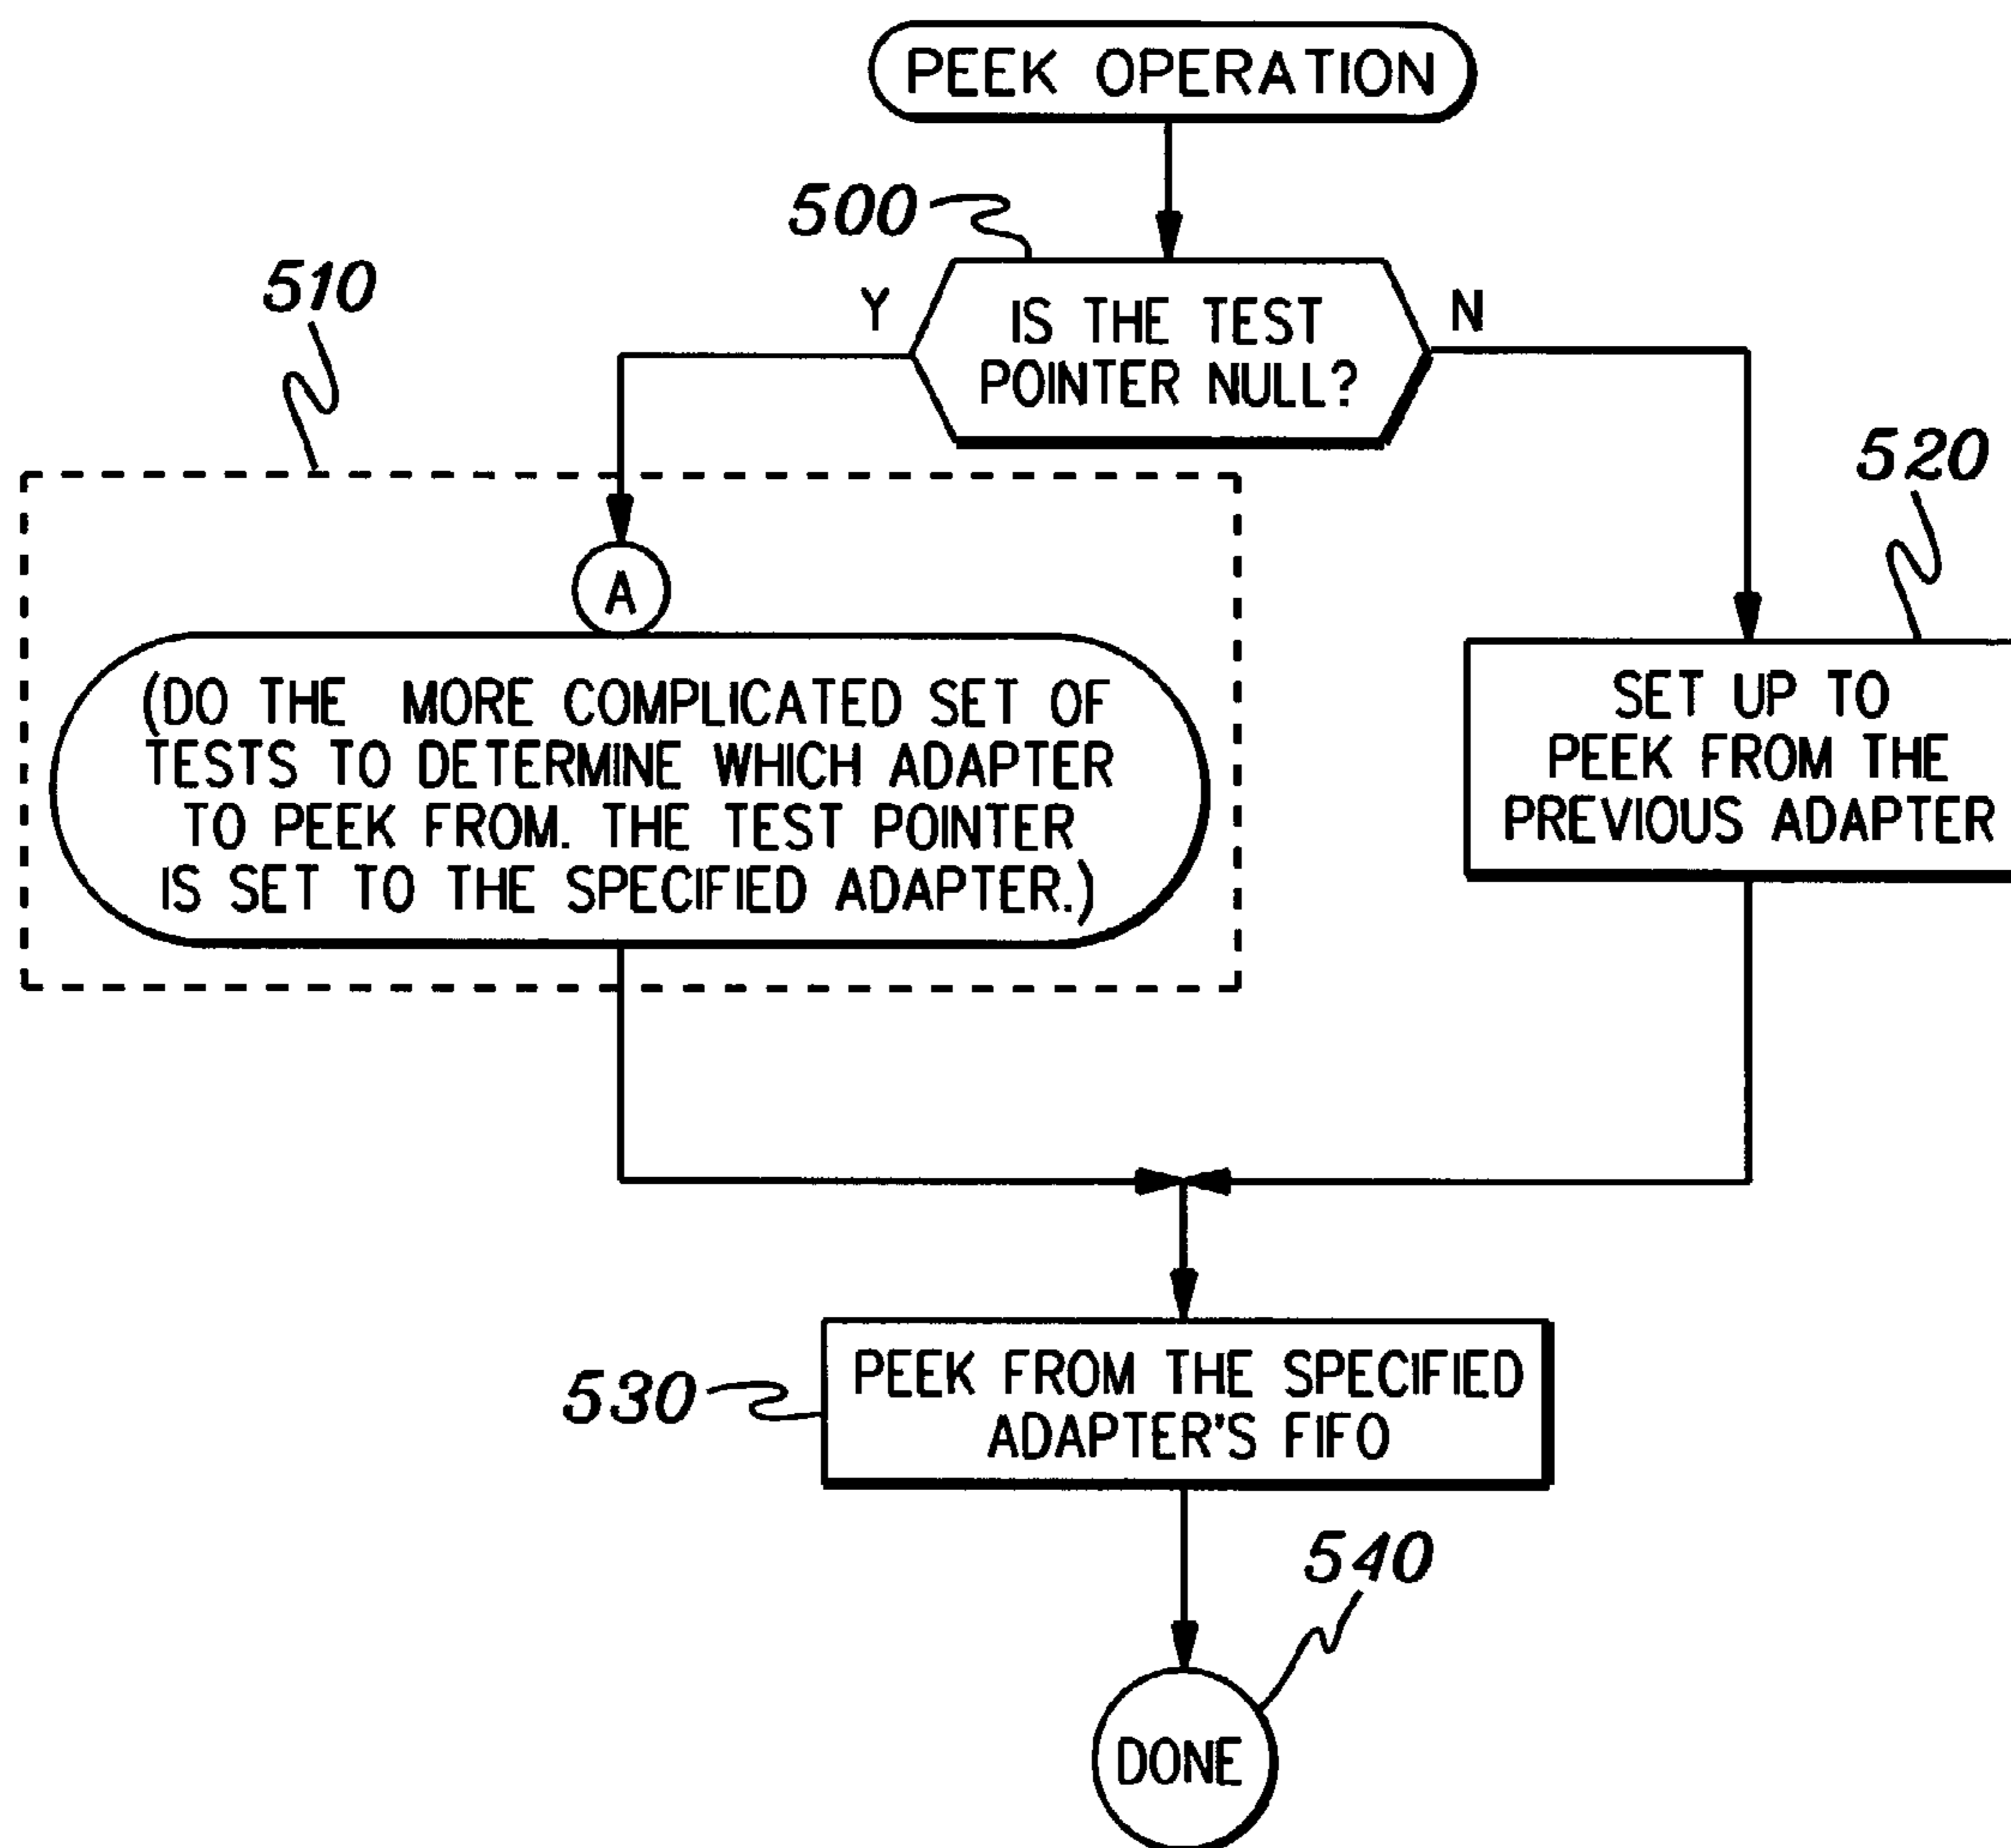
PEEK OPERATION

500

IS THE TEST POINTER NULL?

Y

N

510

A

(DO THE MORE COMPLICATED SET OF TESTS TO DETERMINE WHICH ADAPTER TO PEEK FROM. THE TEST POINTER IS SET TO THE SPECIFIED ADAPTER.)

520

SET UP TO PEEK FROM THE PREVIOUS ADAPTER

530

PEEK FROM THE SPECIFIED ADAPTER'S FIFO

540

DONE